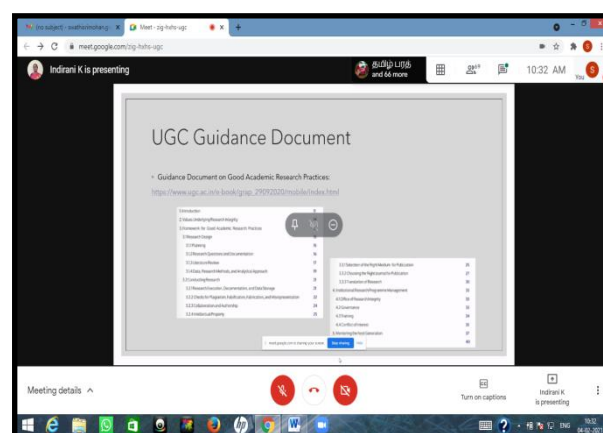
(no subject) - swathashmohan@... ×
Meet - zig-hxhs-ugc ×
meet.google.com/zig-hxhs-ugc

Indirani K is presenting

தமிழ் பரத and 66 more

10:32 AM

You

UGC Guidance Document

• Guidance Document on Good Academic Research Practices:
https://www.ugc.ac.in/e-book/grap_29092020/mobile/index.html

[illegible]

meet.google.com is sharing your screen. Stop sharing Hide

Meeting details ^

Turn on captions

Indirani K is presenting

ENG 10:32 04-02-2021